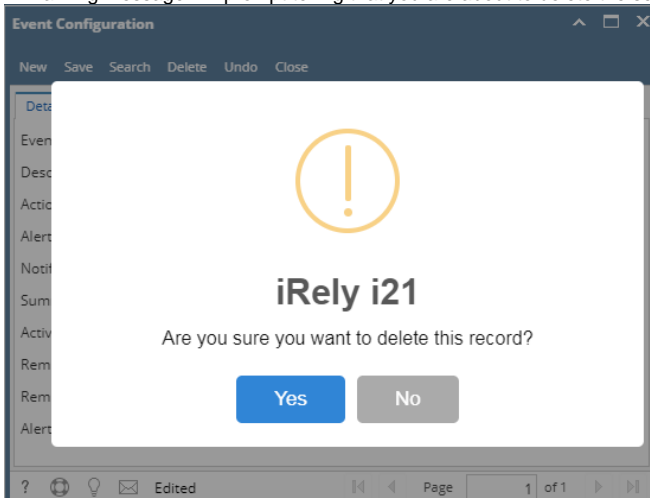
Event Configuration

New Save Search Delete Undo Close

Deta

Even

Desc

Actio

Alert

Notif

Sum

Activ

Rem

Rem

Alert

iRely i21

Are you sure you want to delete this record?

Yes No

Edited

Page 1 of 1